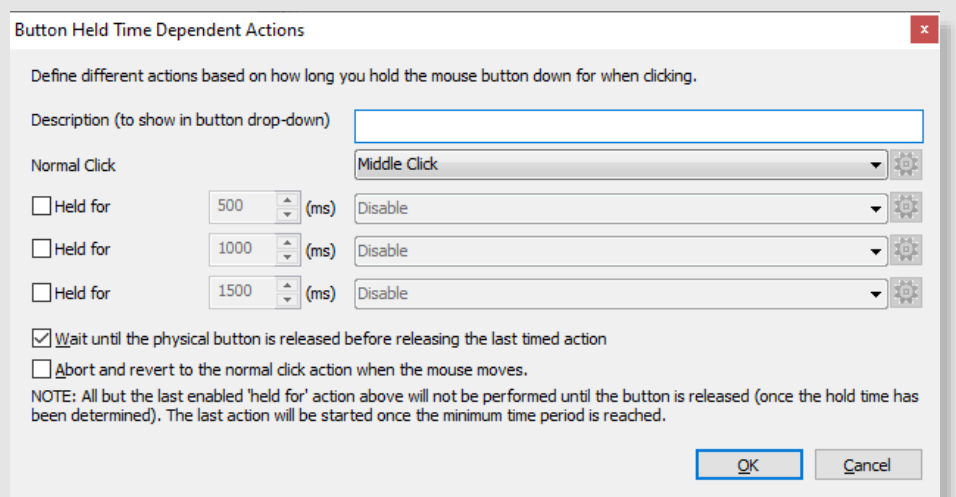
Button Held Time Dependent Actions

×

Define different actions based on how long you hold the mouse button down for when clicking.

Description (to show in button drop-down)

Normal Click

Middle Click

Held for 500 (ms) Disable

Held for 1000 (ms) Disable

Held for 1500 (ms) Disable

Wait until the physical button is released before releasing the last timed action

Abort and revert to the normal click action when the mouse moves.

NOTE: All but the last enabled 'held for' action above will not be performed until the button is released (once the hold time has been determined). The last action will be started once the minimum time period is reached.

OK

Cancel